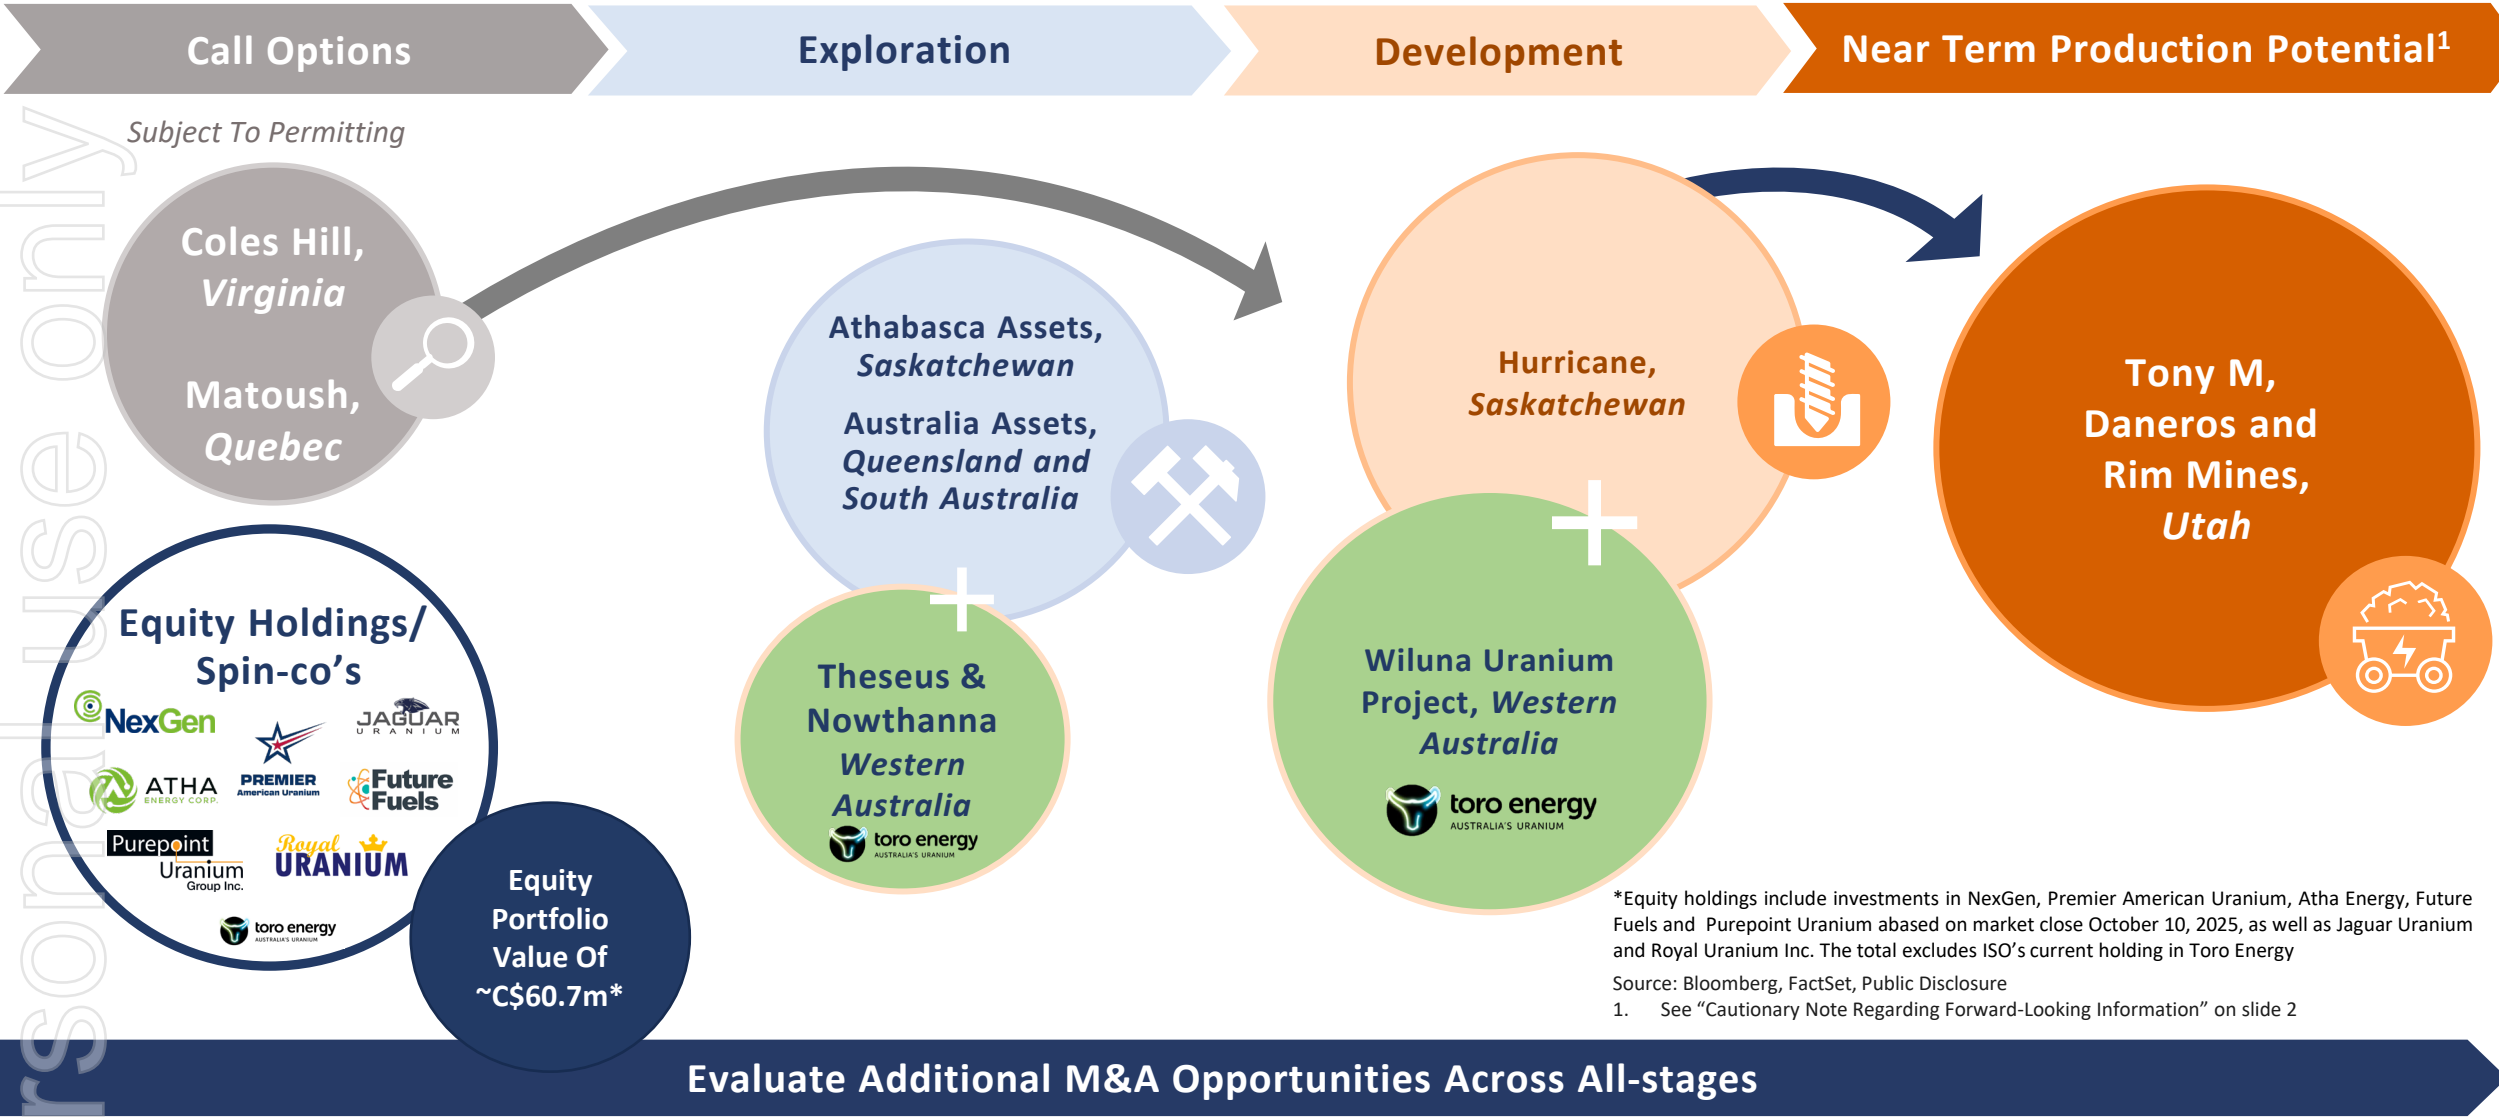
Call Options

Exploration

Development

Near Term Production Potential$^1$

Subject To Permitting

Coles Hill, Virginia

Matoush, Quebec

Athabasca Assets, Saskatchewan

Australia Assets, Queensland and South Australia

Hurricane, Saskatchewan

Tony M, Daneros and Rim Mines, Utah

Equity Holdings/ Spin-co's

NexGen

JAGUAR URANIUM

ATHA ENERGY CORP.

PREMIER American Uranium

Future Fuels

Purepoint Uranium Group Inc.

Royal URANIUM

toro energy AUSTRALIA'S URANIUM

Equity Portfolio Value Of ~C$60.7m*

Theseus & Nowthanna Western Australia

toro energy AUSTRALIA'S URANIUM

Wiluna Uranium Project, Western Australia

toro energy AUSTRALIA'S URANIUM

*Equity holdings include investments in NexGen, Premier American Uranium, Atha Energy, Future Fuels and Purepoint Uranium abased on market close October 10, 2025, as well as Jaguar Uranium and Royal Uranium Inc. The total excludes ISO's current holding in Toro Energy

Source: Bloomberg, FactSet, Public Disclosure

1. See "Cautionary Note Regarding Forward-Looking Information" on slide 2

Evaluate Additional M&A Opportunities Across All-stages

rsonal use only